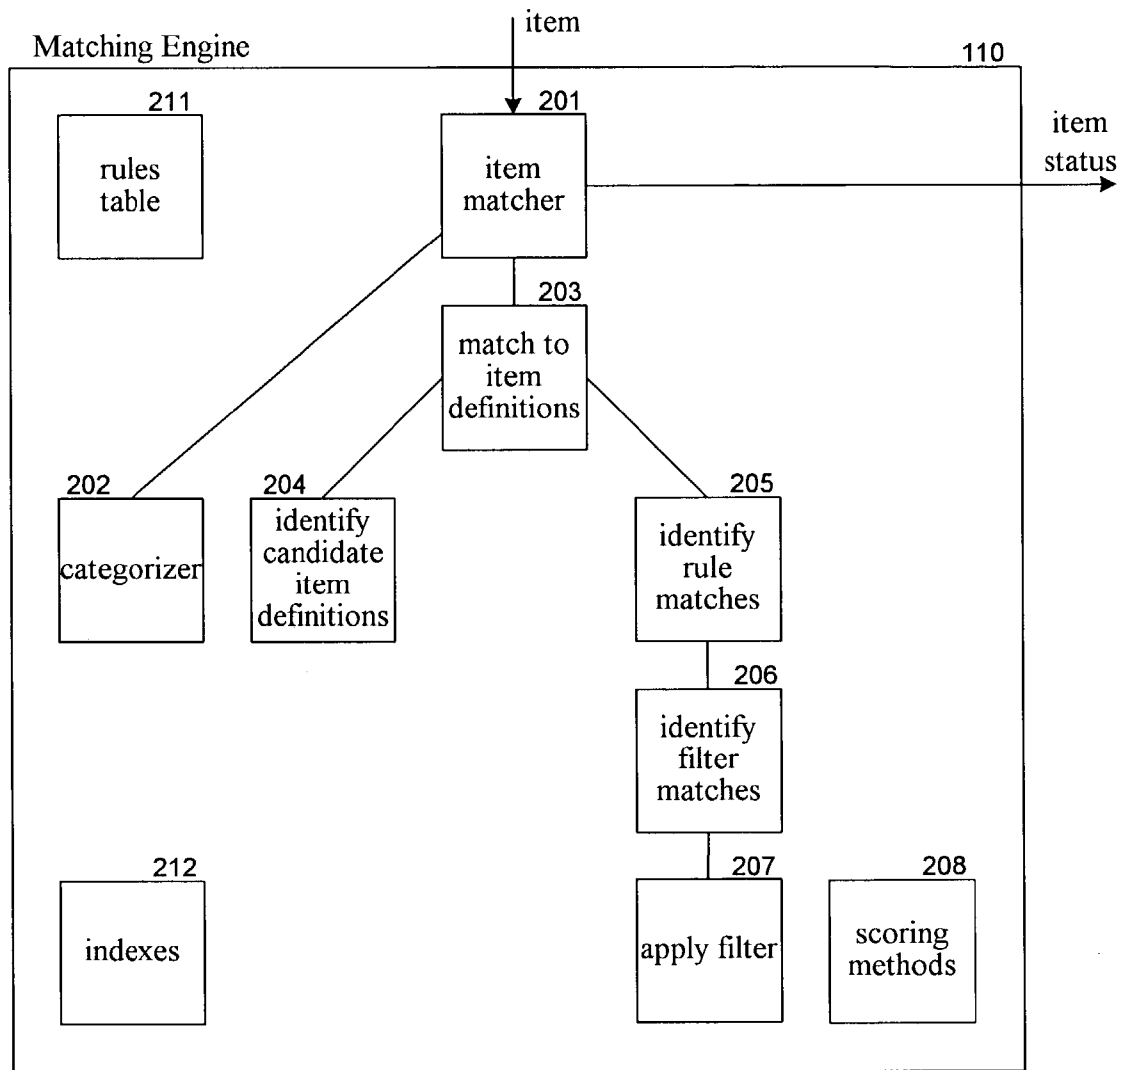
item

Matching Engine

110

211
rules table

201
item matcher

item status

203
match to item definitions

202
categorizer

204
identify candidate item definitions

205
identify rule matches

206
identify filter matches

212
indexes

207
apply filter

208
scoring methods